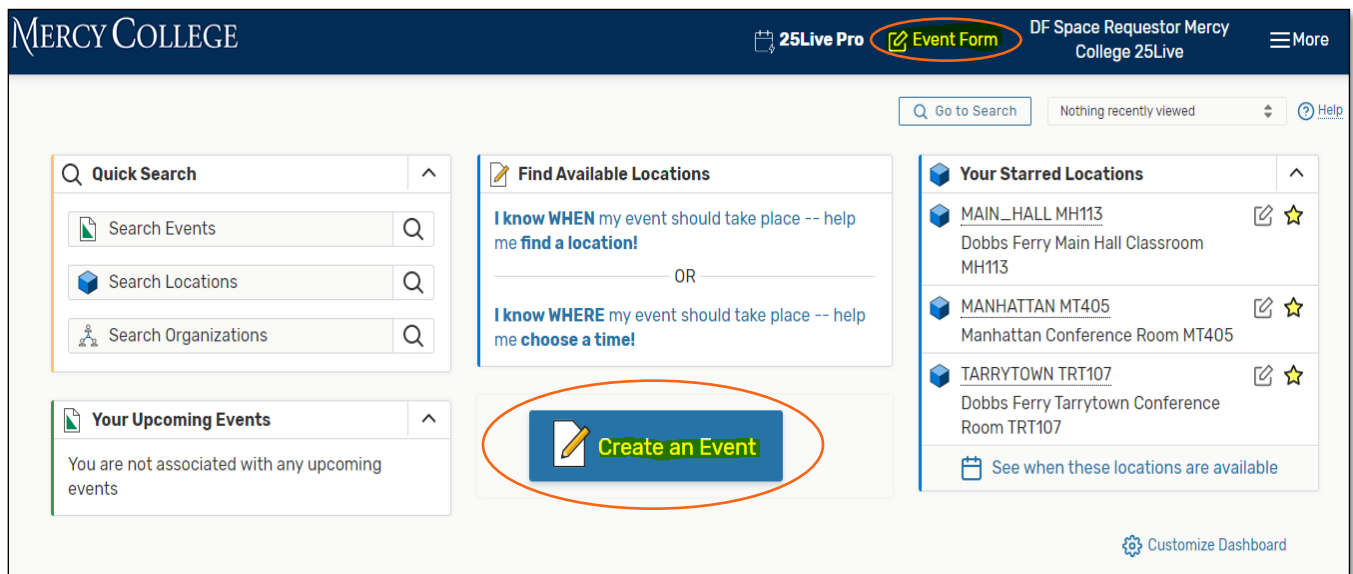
MERCY COLLEGE

25Live Pro
Event Form
DF Space Requestor Mercy College 25Live
More

Go to Search
Nothing recently viewed
Help

Quick Search
Search Events
Search Locations
Search Organizations

Your Upcoming Events
You are not associated with any upcoming events

Find Available Locations
I know WHEN my event should take place -- help me find a location!
OR
I know WHERE my event should take place -- help me choose a time!

Create an Event

Your Starred Locations
MAIN_HALL MH113
Dobbs Ferry Main Hall Classroom MH113
MANHATTAN MT405
Manhattan Conference Room MT405
TARRYTOWN TRT107
Dobbs Ferry Tarrytown Conference Room TRT107
See when these locations are available

Customize Dashboard